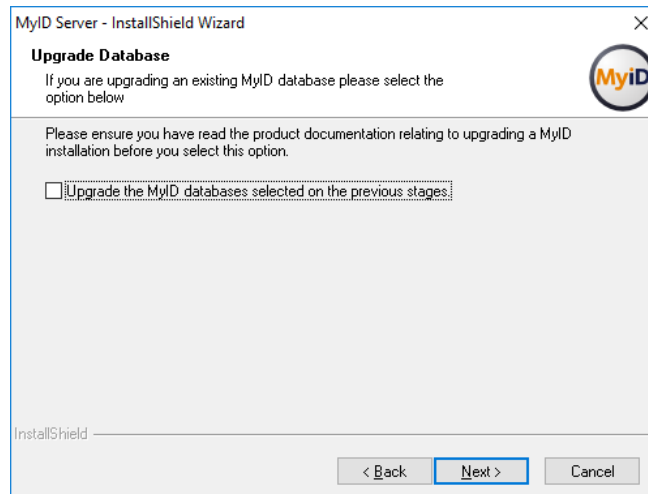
MyID Server - InstallShield Wizard

×

Upgrade Database

If you are upgrading an existing MyID database please select the option below

MyID

Please ensure you have read the product documentation relating to upgrading a MyID installation before you select this option.

Upgrade the MyID databases selected on the previous stages.

InstallShield

< Back

Next >

Cancel